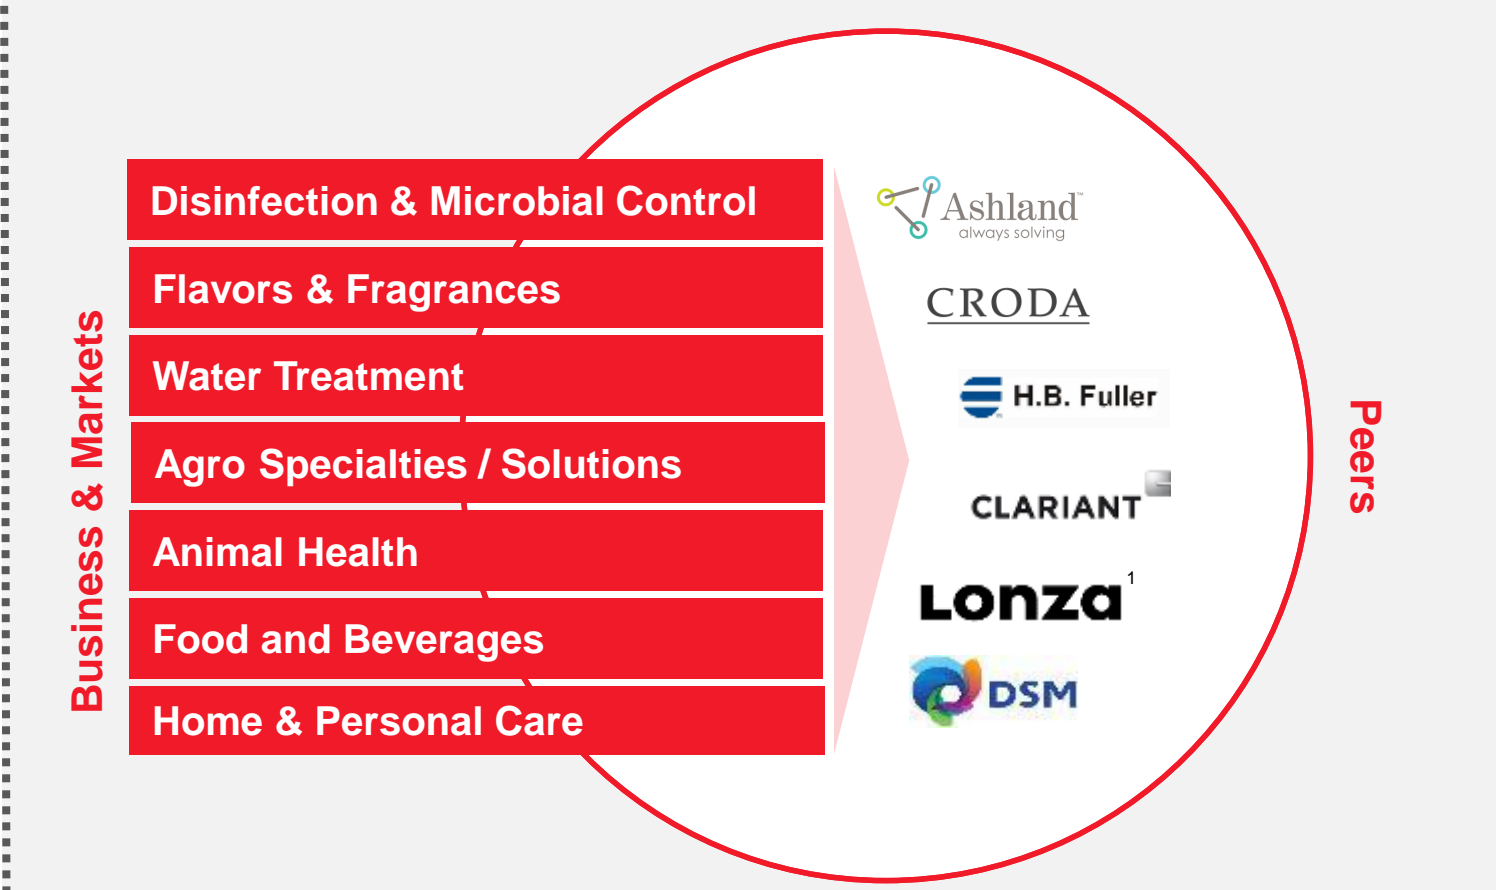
Business & Markets

Disinfection & Microbial Control

Flavors & Fragrances

Water Treatment

Agro Specialties / Solutions

Animal Health

Food and Beverages

Home & Personal Care

Ashland™
always solving

CRODA

H.B. Fuller

CLARIANT

Lonza$^1$

DSM

Peers